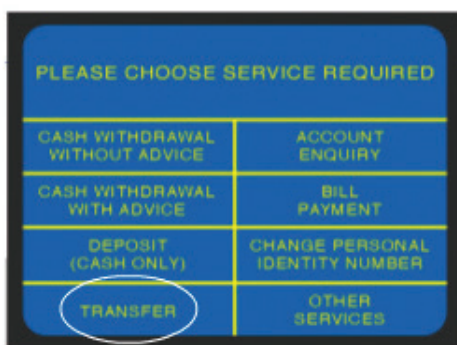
PLEASE CHOOSE SERVICE REQUIRED

| | |
|---|---|
| CASH WITHDRAWAL WITHOUT ADVICE | ACCOUNT ENQUIRY |
| CASH WITHDRAWAL WITH ADVICE | BILL PAYMENT |
| DEPOSIT (CASH ONLY) | CHANGE PERSONAL IDENTITY NUMBER |
| TRANSFER | OTHER SERVICES |